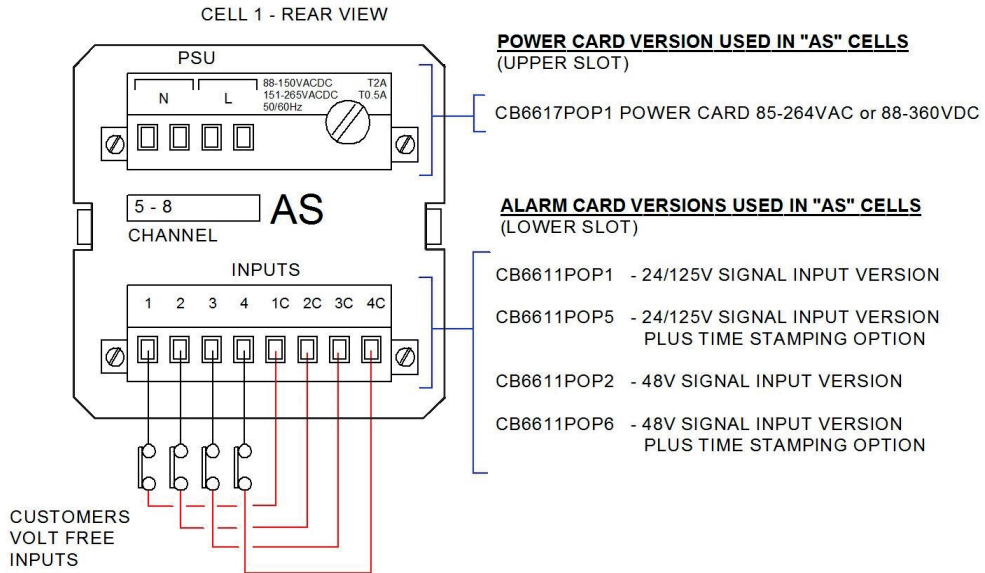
CELL 1 - REAR VIEW

PSU

N L

88-150VACDC T2A
151-265VACDC T0.5A
50/60Hz

5 - 8
CHANNEL

AS

INPUTS

1 2 3 4 1C 2C 3C 4C

CUSTOMERS VOLT FREE INPUTS

POWER CARD VERSION USED IN "AS" CELLS
(UPPER SLOT)

CB6617POP1 POWER CARD 85-264VAC or 88-360VDC

ALARM CARD VERSIONS USED IN "AS" CELLS
(LOWER SLOT)

CB6611POP1 - 24/125V SIGNAL INPUT VERSION

CB6611POP5 - 24/125V SIGNAL INPUT VERSION PLUS TIME STAMPING OPTION

CB6611POP2 - 48V SIGNAL INPUT VERSION

CB6611POP6 - 48V SIGNAL INPUT VERSION PLUS TIME STAMPING OPTION